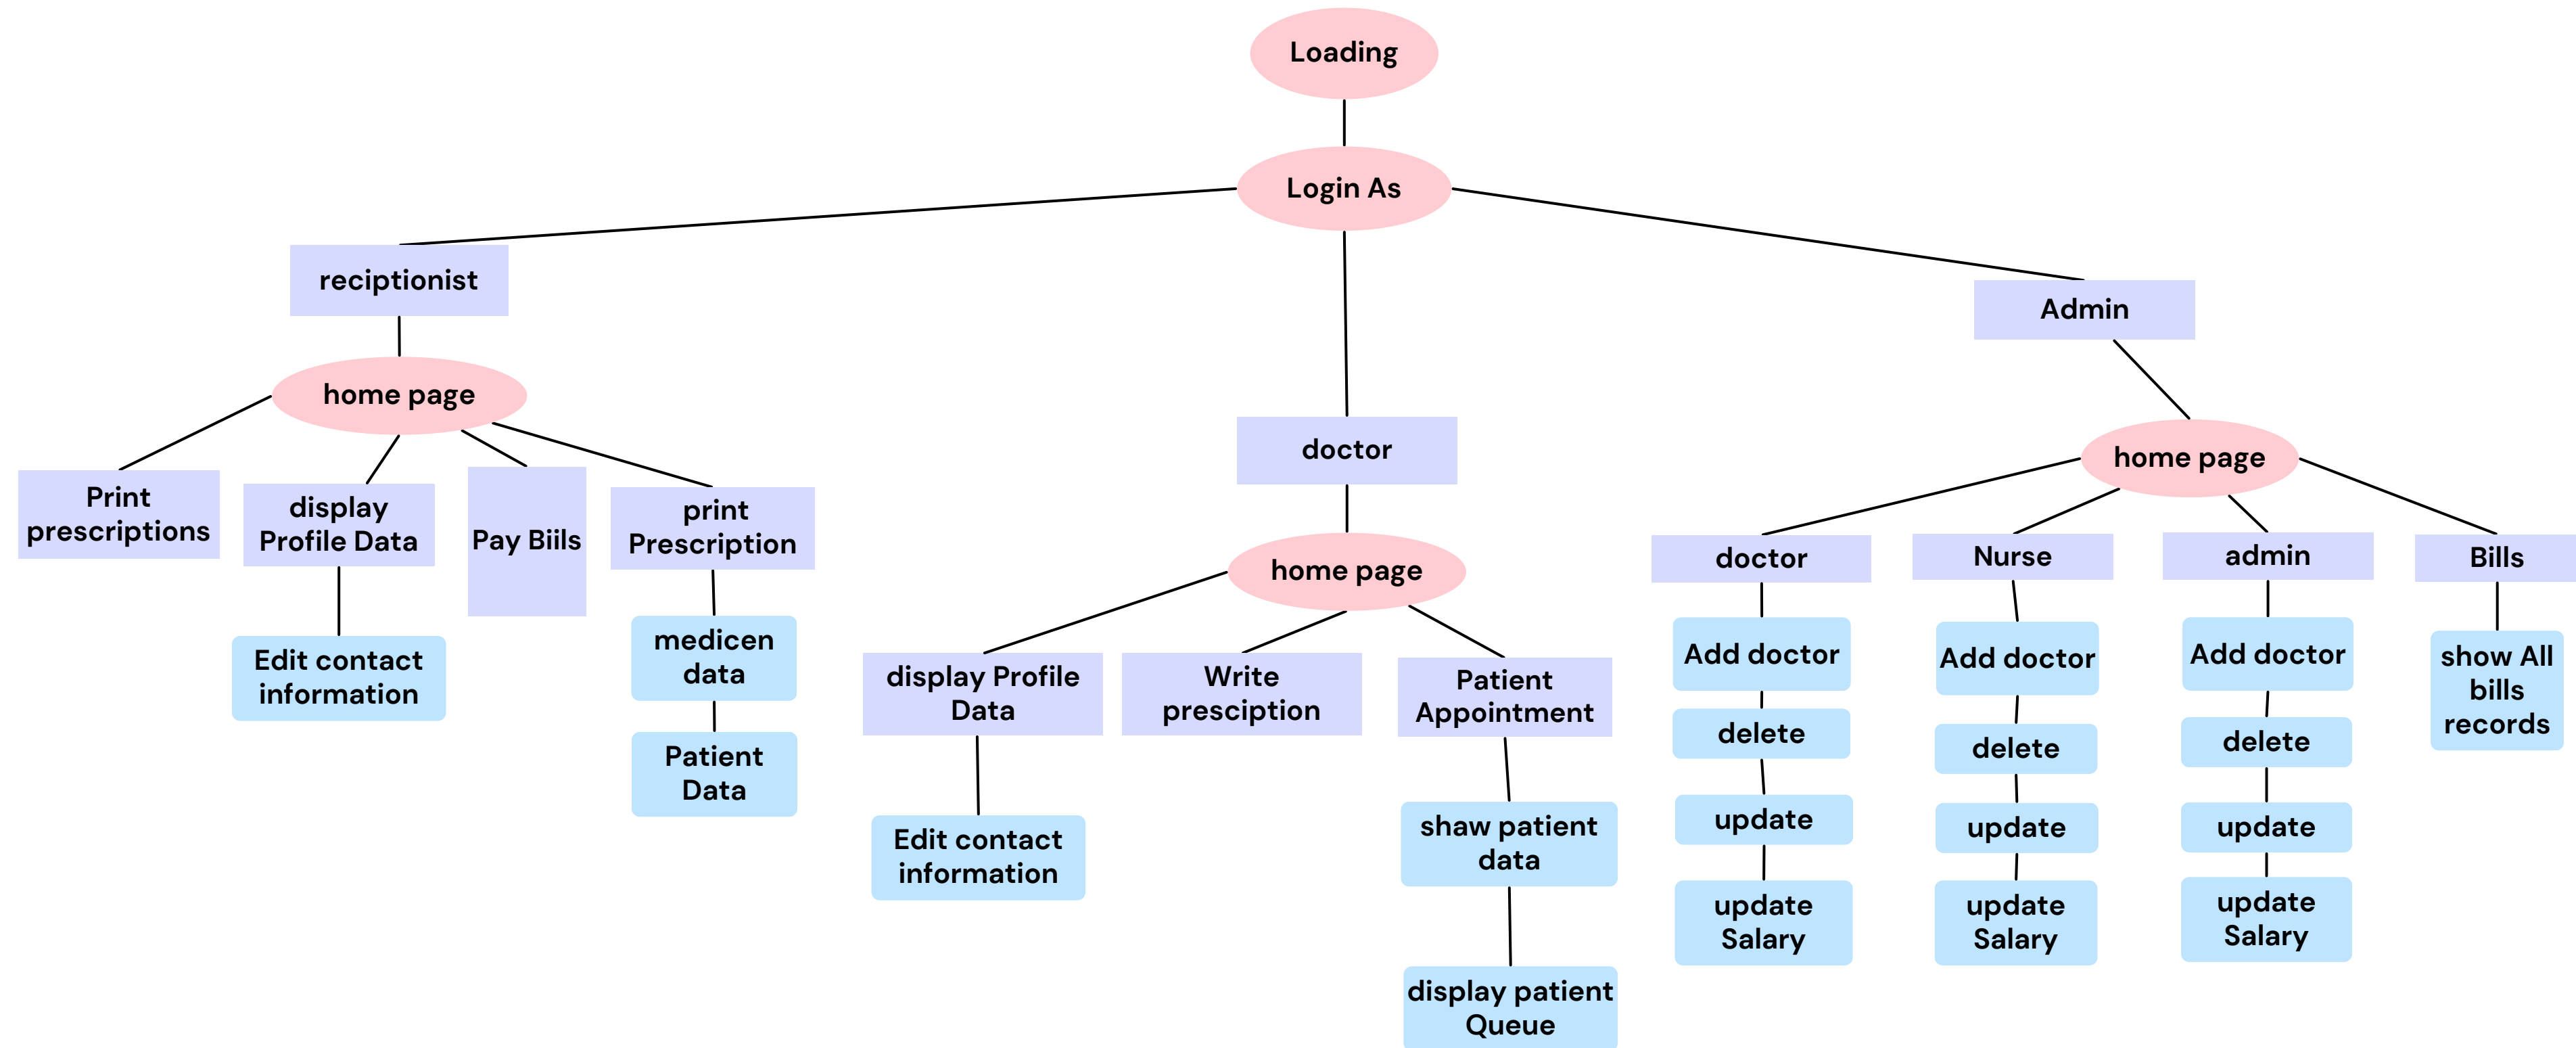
Loading

Login As

reciptionist

home page

Print prescriptions

display Profile Data

Edit contact information

Pay Biils

print Prescription

medicen data

Patient Data

doctor

home page

display Profile Data

Edit contact information

Write presciption

Patient Appointment

shaw patient data

display patient Queue

Admin

home page

doctor

Add doctor

delete

update

update Salary

Nurse

Add doctor

delete

update

update Salary

admin

Add doctor

delete

update

update Salary

Bills

show All bills records